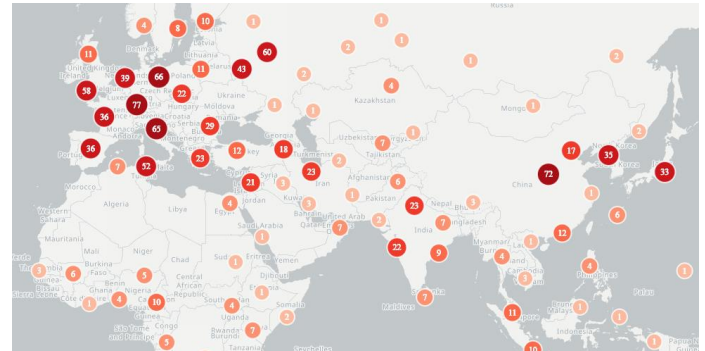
Russia
4 8 10 1 1
Denmark Latvia 60
11 Lithuania 2 1
United Kingdom 39 66 Poland 11 43 2 1
Ireland Czech Re 22 2
58 77 Hungary Ukraine 2 4 Kazakhstan
36 Monaco 65 Croatia Serbia 29 1 1 Mongo
Portugal 36 Italy 12 Georgia 18 Uzbekistan 7 rgyz 1 2
7 52 Italia 23 Turkey 23 Turkmenistan 2 Tajikistan 17 35 33
Morocco 21 Syria 3 Iran Afghanistan 6 72 Korea
Western Sahara Algeria Libya 4 Egypt Jordan Kuwait 1 Pakistan China 1
Mauritania Saudi Arabia United Arab Emirates 23 Nepal 1 Bangladesh 6
Mali Niger Qatar Oman 2 India 7 Myanmar 12
1 6 Burkina Faso 5 Chad Sudan Eritrea Yemen 22 9 4 Laos
Sierra Leone Ghana Benin Nigeria Central African Republic Djibouti Cambodia 4 Philippines 1
1 Côte d'Ivoire 4 10 South Sudan 1 Somalia 1 1
Sao Tome and Principe Congo Uganda Rwanda 7 Maldives 7 11 Malaysia 1 Palau
5 Tanzania 2 Singapore Indonesia
10